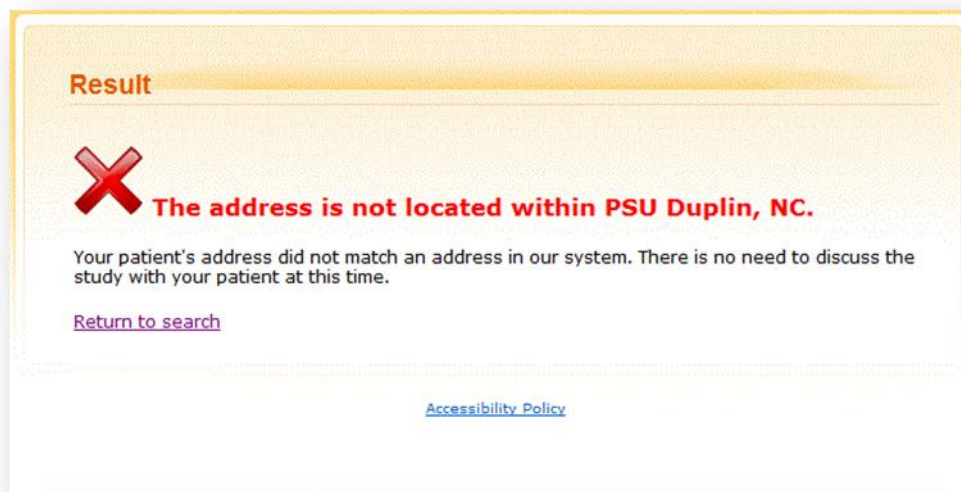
Result

The address is not located within PSU Duplin, NC.

Your patient's address did not match an address in our system. There is no need to discuss the study with your patient at this time.

Return to search

Accessibility Policy